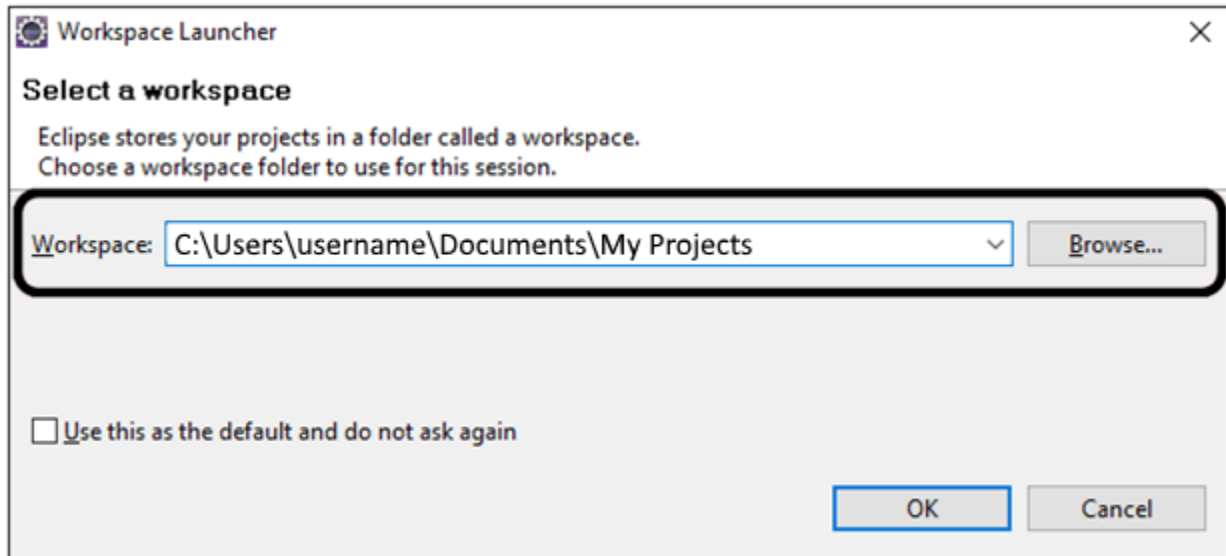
Workspace Launcher

Select a workspace

Eclipse stores your projects in a folder called a workspace.
Choose a workspace folder to use for this session.

Workspace: C:\Users\username\Documents\My Projects

Browse...

Use this as the default and do not ask again

OK

Cancel